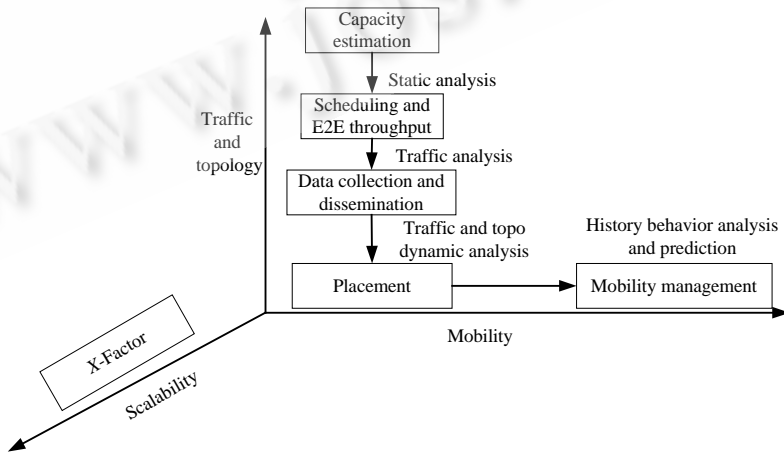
Capacity estimation

Static analysis

Scheduling and E2E throughput

Traffic and topology

Traffic analysis

Data collection and dissemination

Traffic and topo dynamic analysis

History behavior analysis and prediction

Placement

Mobility management

X-Factor

Mobility

Scalability